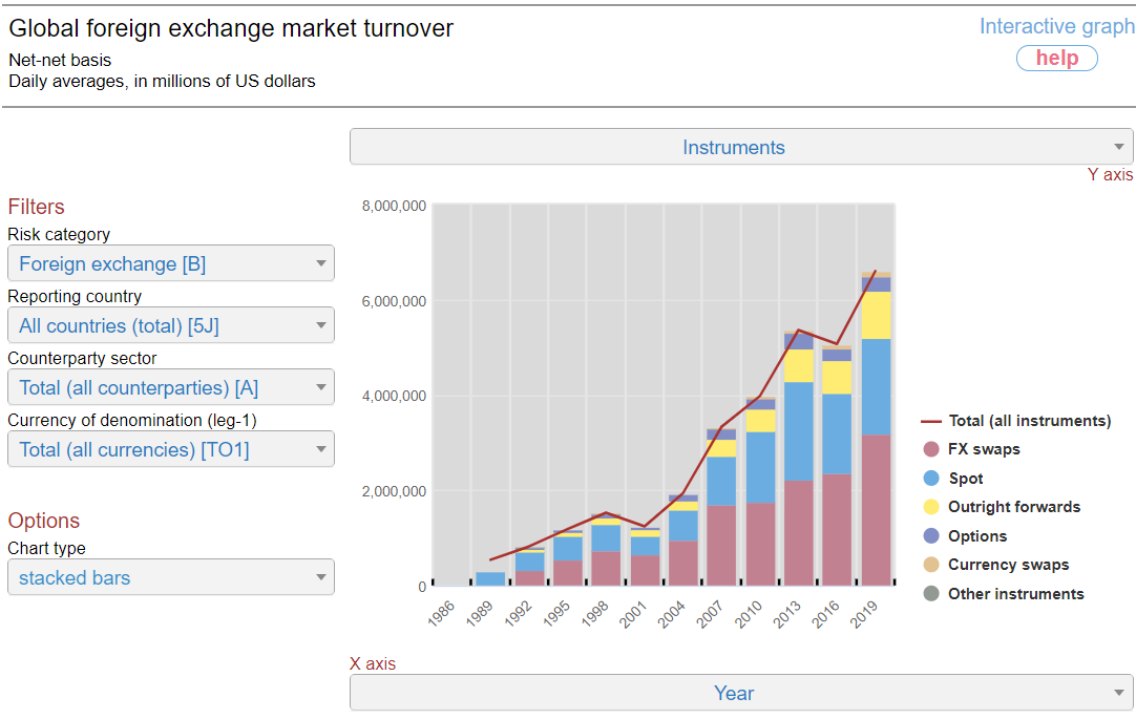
Global foreign exchange market turnover
Net-net basis
Daily averages, in millions of US dollars

Interactive graph
help

Instruments
Y axis

Filters
Risk category
Foreign exchange [B]
Reporting country
All countries (total) [5J]
Counterparty sector
Total (all counterparties) [A]
Currency of denomination (leg-1)
Total (all currencies) [TO1]

Options
Chart type
stacked bars

8,000,000
6,000,000
4,000,000
2,000,000
0

1986
1989
1992
1995
1998
2001
2004
2007
2010
2013
2016
2019

Total (all instruments)
FX swaps
Spot
Outright forwards
Options
Currency swaps
Other instruments

X axis
Year